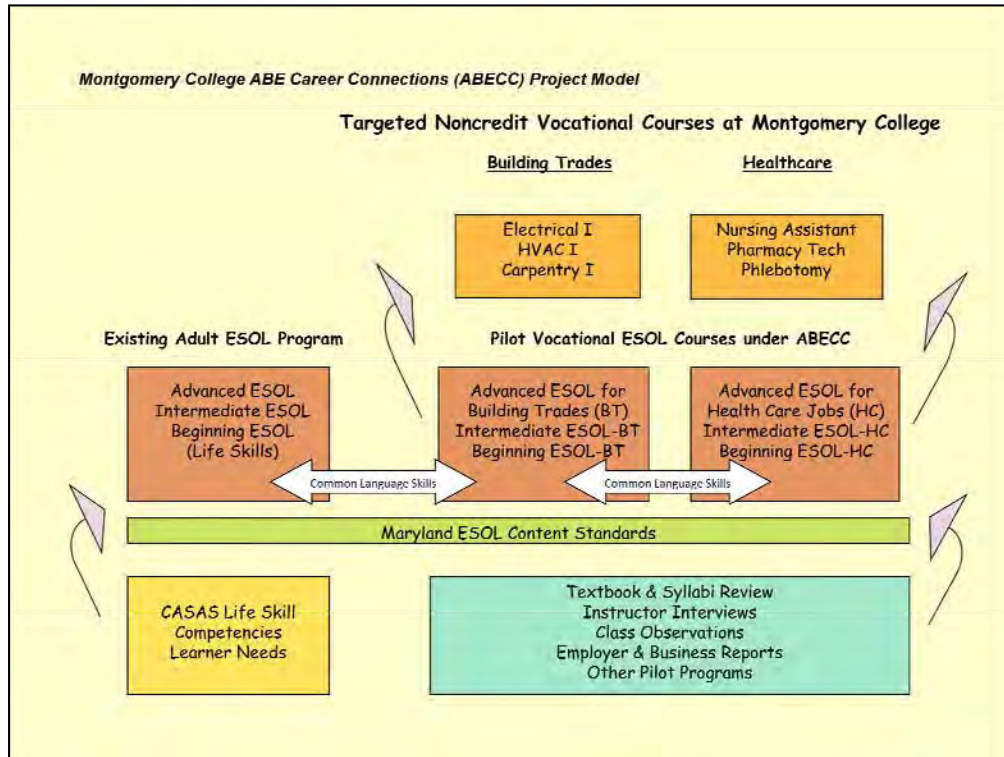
Montgomery College ABE Career Connections (ABECC) Project Model

Targeted Noncredit Vocational Courses at Montgomery College

Building Trades

Healthcare

Electrical I
HVAC I
Carpentry I

Nursing Assistant
Pharmacy Tech
Phlebotomy

Existing Adult ESOL Program

Pilot Vocational ESOL Courses under ABECC

Advanced ESOL
Intermediate ESOL
Beginning ESOL
(Life Skills)

Advanced ESOL for Building Trades (BT)
Intermediate ESOL-BT
Beginning ESOL-BT

Advanced ESOL for Health Care Jobs (HC)
Intermediate ESOL-HC
Beginning ESOL-HC

Common Language Skills

Common Language Skills

Maryland ESOL Content Standards

CASAS Life Skill
Competencies
Learner Needs

Textbook & Syllabi Review
Instructor Interviews
Class Observations
Employer & Business Reports
Other Pilot Programs